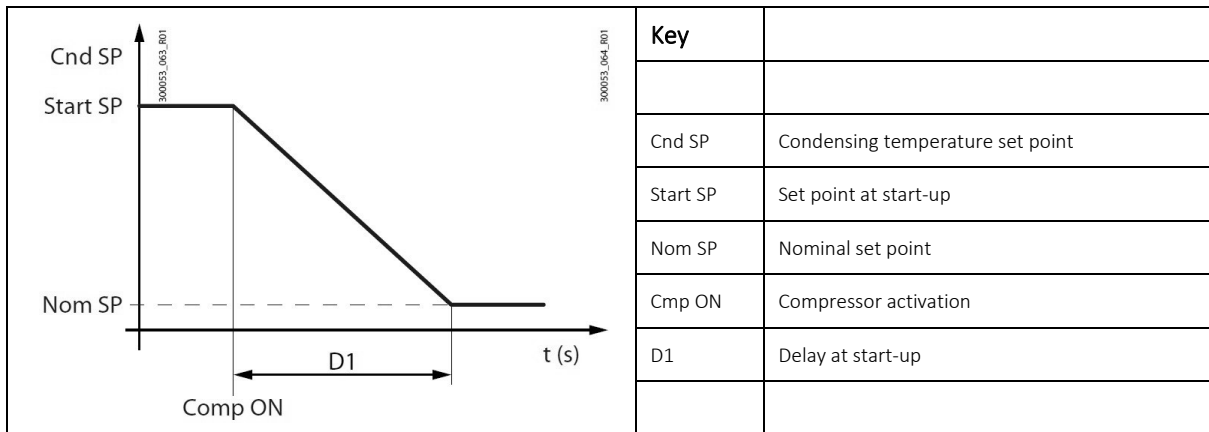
Cnd SP
300053_063_R01
300053_064_R01
Start SP
Nom SP
t (s)
D1
Comp ON

| Key | |
|---|---|
| | |
| Cnd SP | Condensing temperature set point |
| Start SP | Set point at start-up |
| Nom SP | Nominal set point |
| Cmp ON | Compressor activation |
| D1 | Delay at start-up |
| | |